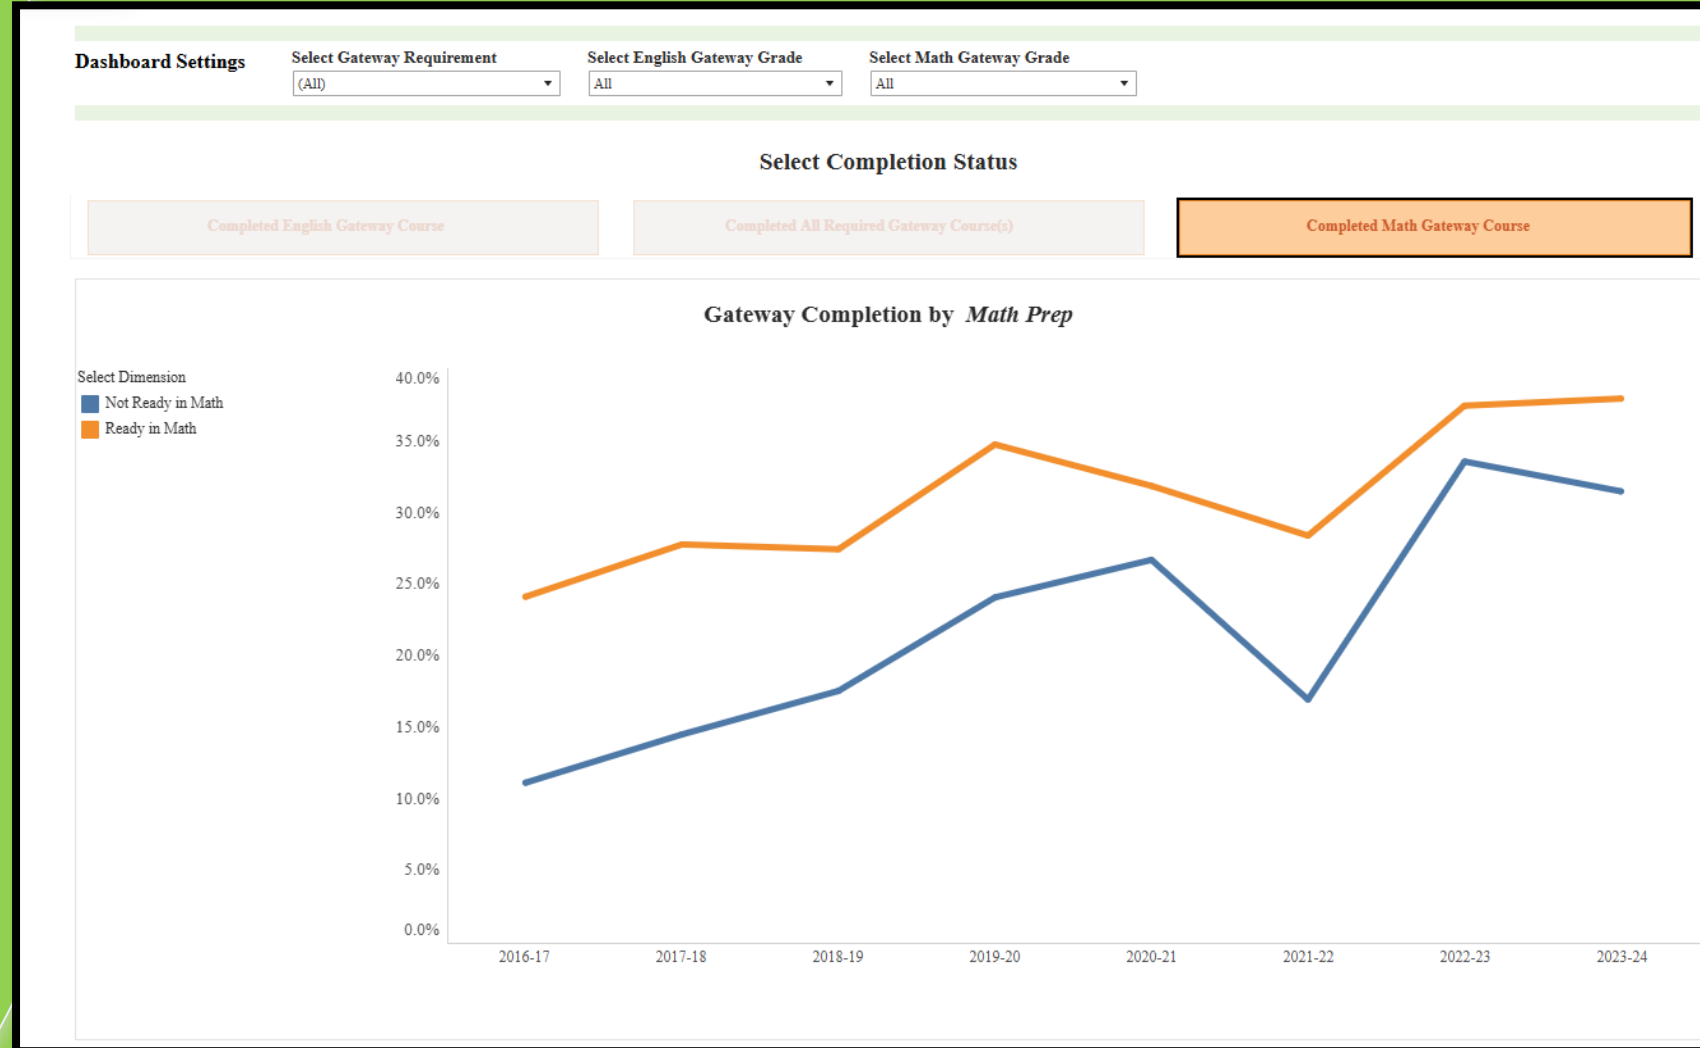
Dashboard Settings

Select Gateway Requirement
(All)

Select English Gateway Grade
All

Select Math Gateway Grade
All

Select Completion Status

Completed English Gateway Course

Completed All Required Gateway Course(s)

Completed Math Gateway Course

Gateway Completion by *Math Prep*

Select Dimension
Not Ready in Math
Ready in Math

40.0%
35.0%
30.0%
25.0%
20.0%
15.0%
10.0%
5.0%
0.0%

2016-17
2017-18
2018-19
2019-20
2020-21
2021-22
2022-23
2023-24